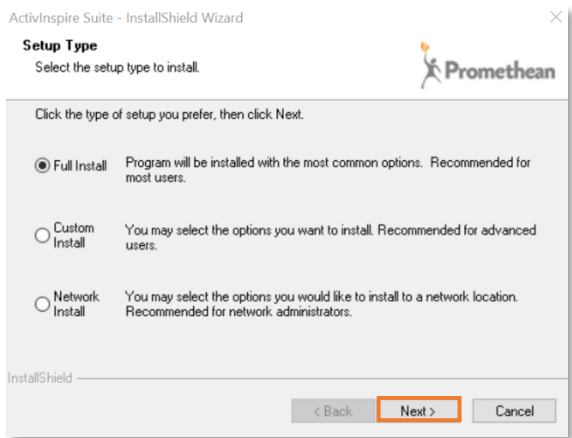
ActivInspire Suite - InstallShield Wizard

Setup Type
Select the setup type to install.

Promethean

Click the type of setup you prefer, then click Next.

Full Install — Program will be installed with the most common options. Recommended for most users.

Custom Install — You may select the options you want to install. Recommended for advanced users.

Network Install — You may select the options you would like to install to a network location. Recommended for network administrators.

InstallShield

< Back | Next > | Cancel